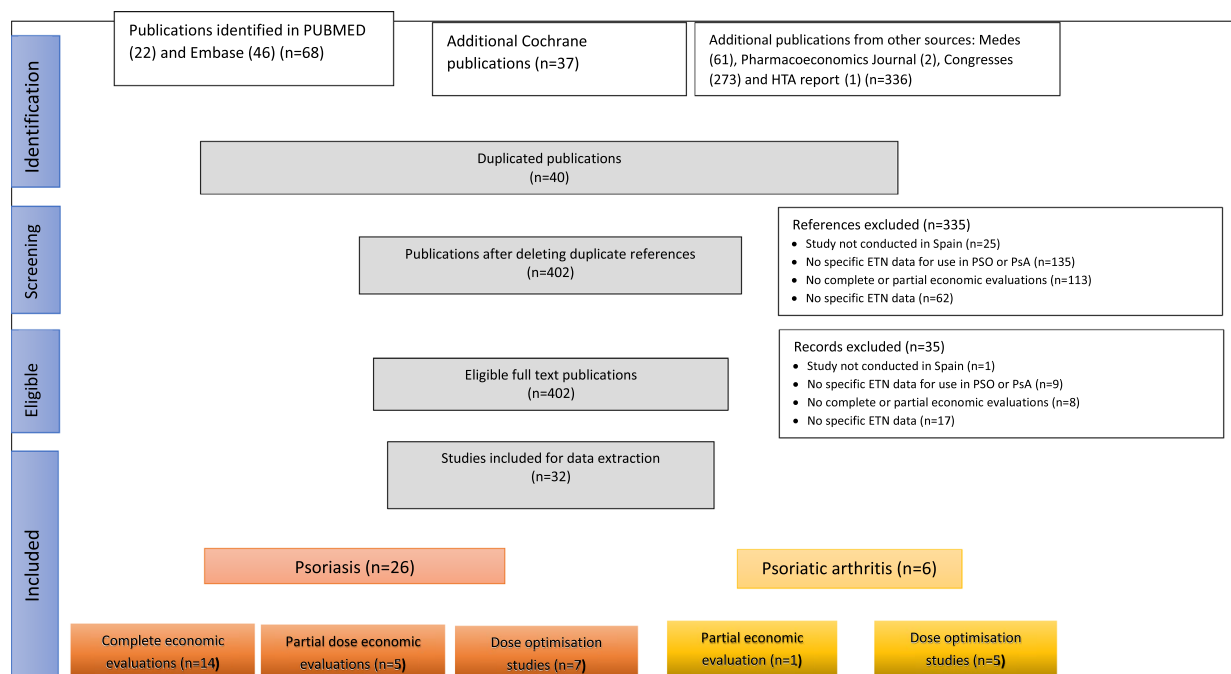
Identification

Publications identified in PUBMED (22) and Embase (46) (n=68)

Additional Cochrane publications (n=37)

Additional publications from other sources: Medes (61), Pharmacoeconomics Journal (2), Congresses (273) and HTA report (1) (n=336)

Duplicated publications (n=40)

Screening

Publications after deleting duplicate references (n=402)

References excluded (n=335)
- Study not conducted in Spain (n=25)
- No specific ETN data for use in PSO or PsA (n=135)
- No complete or partial economic evaluations (n=113)
- No specific ETN data (n=62)

Eligible

Eligible full text publications (n=402)

Records excluded (n=35)
- Study not conducted in Spain (n=1)
- No specific ETN data for use in PSO or PsA (n=9)
- No complete or partial economic evaluations (n=8)
- No specific ETN data (n=17)

Studies included for data extraction (n=32)

Included

Psoriasis (n=26)

Psoriatic arthritis (n=6)

Complete economic evaluations (n=14)

Partial dose economic evaluations (n=5)

Dose optimisation studies (n=7)

Partial economic evaluation (n=1)

Dose optimisation studies (n=5)